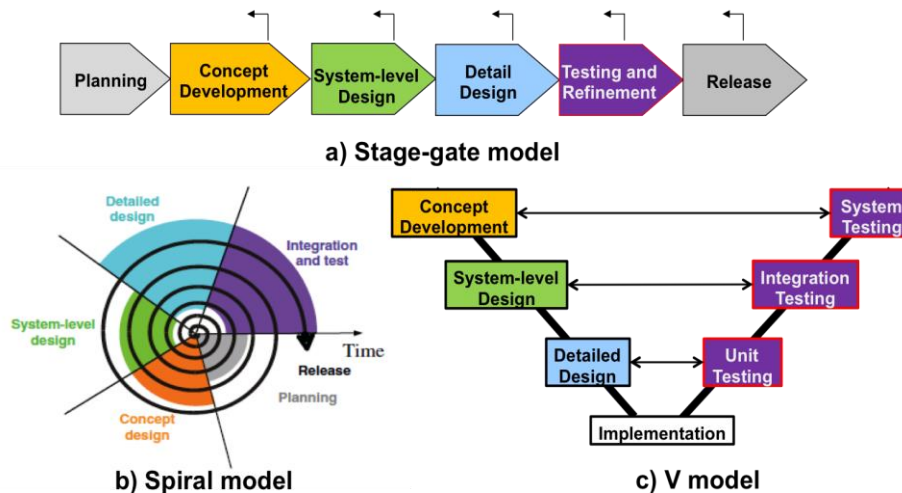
Planning

Concept Development

System-level Design

Detail Design

Testing and Refinement

Release

a) Stage-gate model

Detailed design

Integration and test

System-level design

Time

Release

Planning

Concept design

b) Spiral model

Concept Development

System Testing

System-level Design

Integration Testing

Detailed Design

Unit Testing

Implementation

c) V model